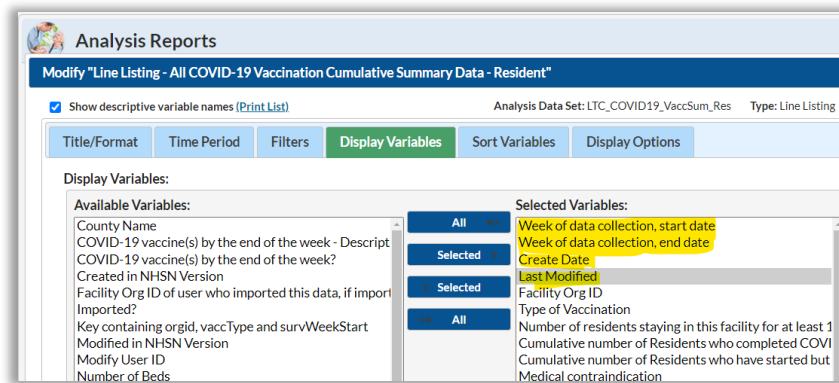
Analysis Reports

Modify "Line Listing - All COVID-19 Vaccination Cumulative Summary Data - Resident"

Show descriptive variable names (Print List)

Analysis Data Set: LTC_COVID19_VaccSum_Res Type: Line Listing

Title/Format | Time Period | Filters | Display Variables | Sort Variables | Display Options

Display Variables:

Available Variables:
County Name
COVID-19 vaccine(s) by the end of the week - Descript
COVID-19 vaccine(s) by the end of the week?
Created in NHSN Version
Facility Org ID of user who imported this data, if import
Imported?
Key containing orgid, vaccType and survWeekStart
Modified in NHSN Version
Modify User ID
Number of Beds

All
Selected
Selected
All

Selected Variables:
Week of data collection, start date
Week of data collection, end date
Create Date
Last Modified
Facility Org ID
Type of Vaccination
Number of residents staying in this facility for at least 1
Cumulative number of Residents who completed COVI
Cumulative number of Residents who have started but
Medical contraindication